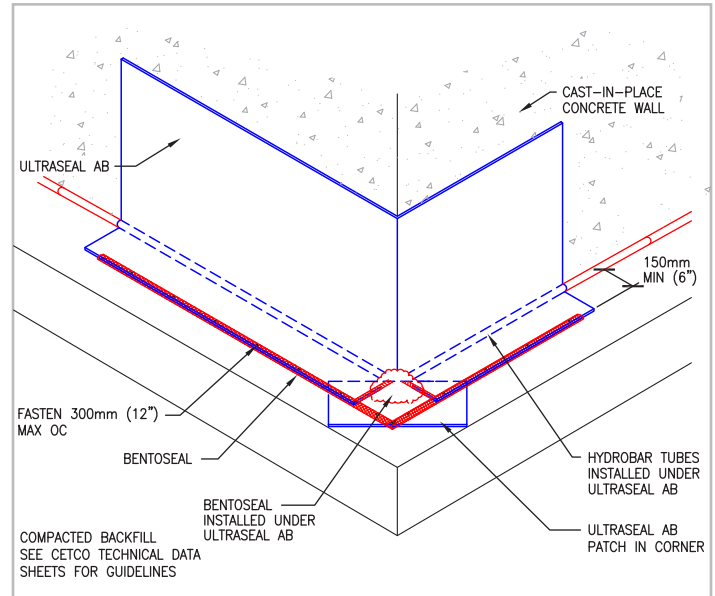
CAST–IN–PLACE CONCRETE WALL

ULTRASEAL AB

150mm MIN (6")

FASTEN 300mm (12") MAX OC

BENTOSEAL

HYDROBAR TUBES INSTALLED UNDER ULTRASEAL AB

BENTOSEAL INSTALLED UNDER ULTRASEAL AB

ULTRASEAL AB PATCH IN CORNER

COMPACTED BACKFILL SEE CETCO TECHNICAL DATA SHEETS FOR GUIDELINES